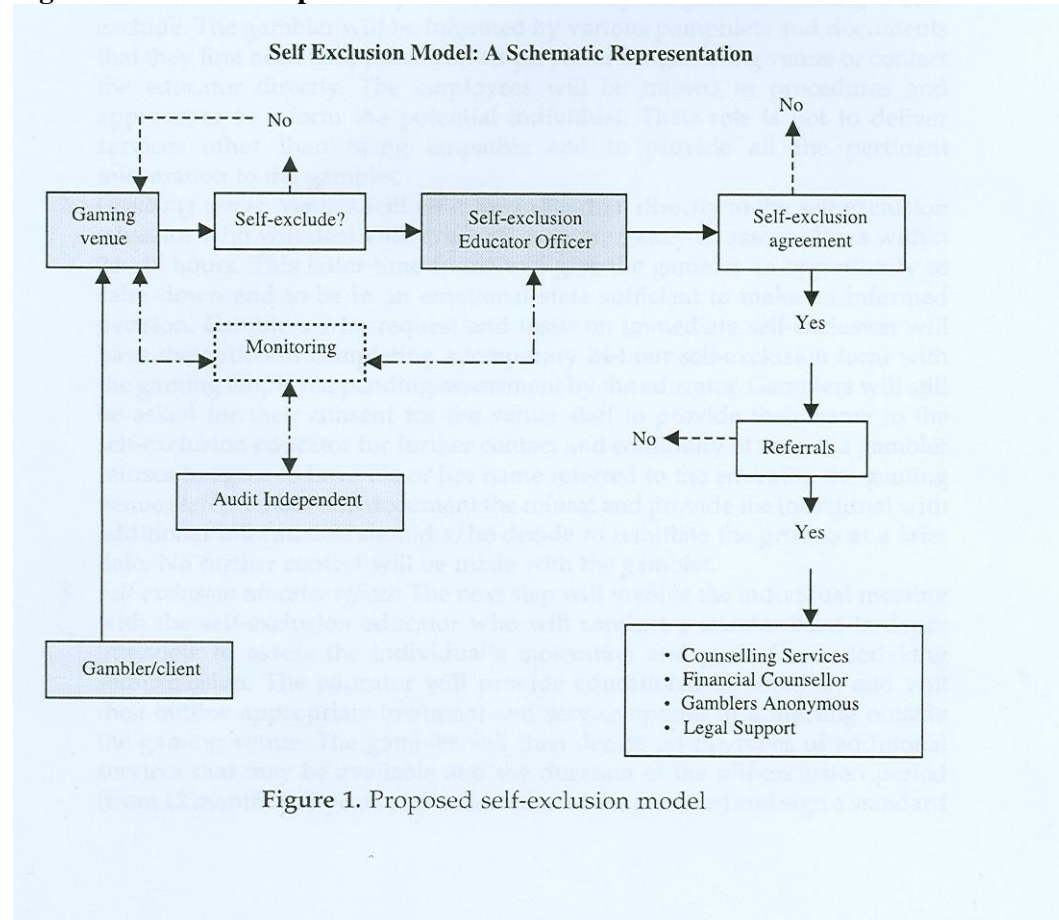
Self Exclusion Model: A Schematic Representation

No

Gaming venue

Self-exclude?

Self-exclusion Educator Officer

No

Self-exclusion agreement

Yes

Monitoring

No

Referrals

Audit Independent

Yes

Gambler/client

- Counselling Services
- Financial Counsellor
- Gamblers Anonymous
- Legal Support

Figure 1. Proposed self-exclusion model